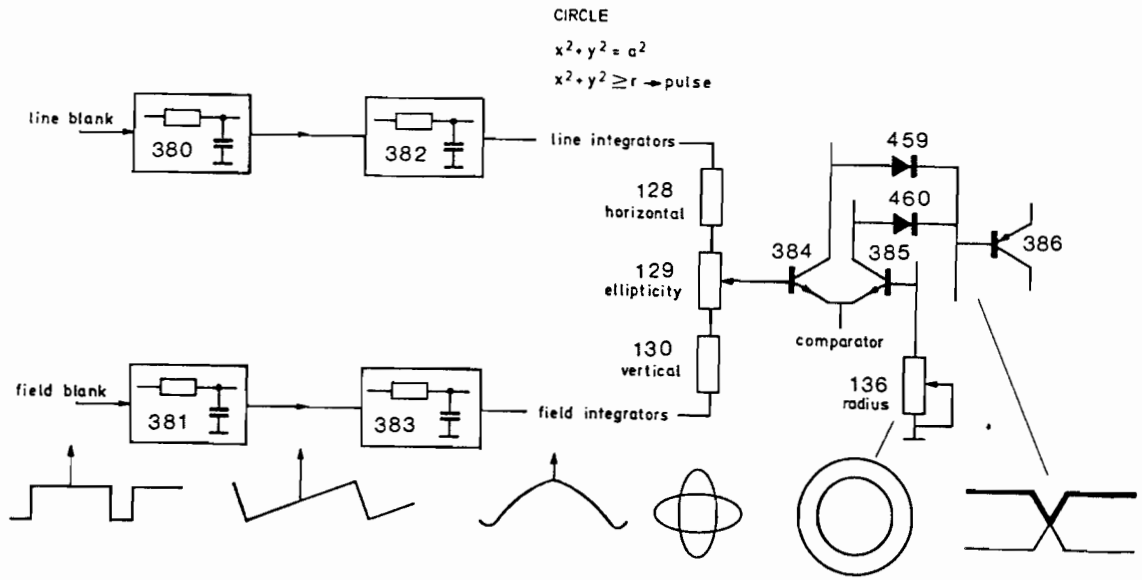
CIRCLE

$x^2+y^2=a^2$

$x^2+y^2 \geq r \rightarrow$ pulse

line blank

380

382

line integrators

459

460

128
horizontal

129
ellipticity

130
vertical

384

385

386

comparator

136
radius

field blank

381

383

field integrators